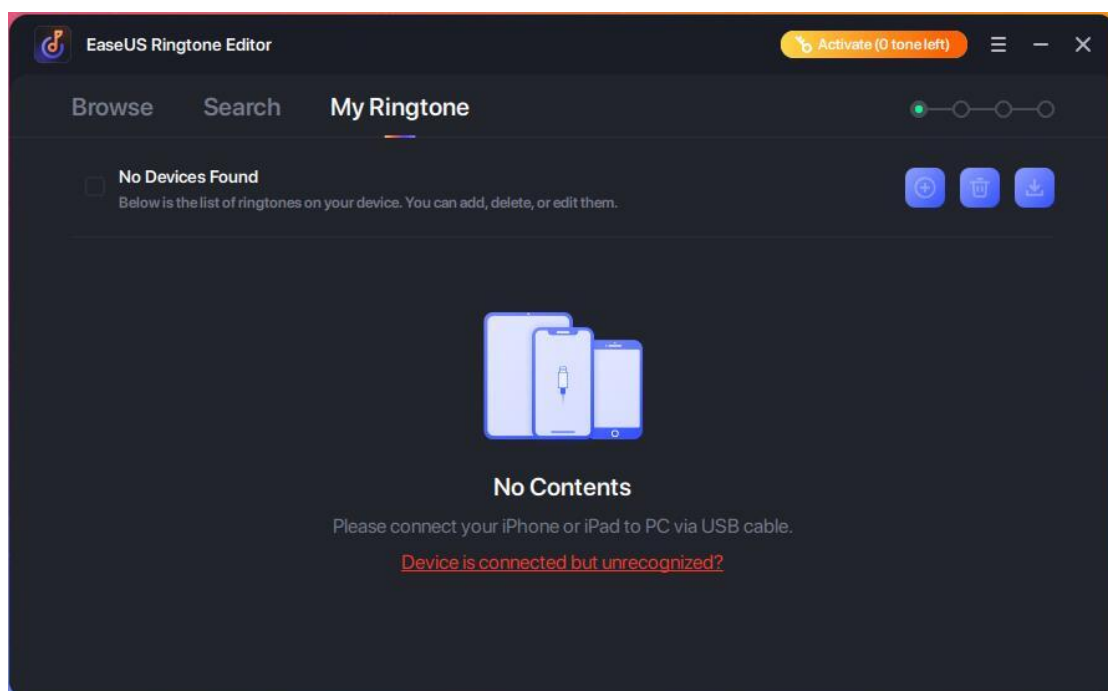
EaseUS Ringtone Editor

Activate (0 tone left)

Browse Search My Ringtone

No Devices Found

Below is the list of ringtones on your device. You can add, delete, or edit them.

No Contents

Please connect your iPhone or iPad to PC via USB cable.

Device is connected but unrecognized?